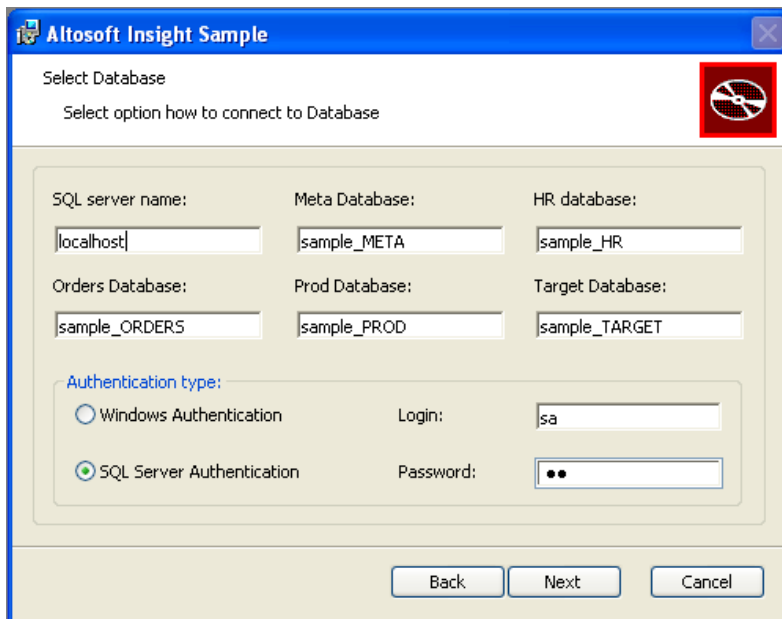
Altosoft Insight Sample

Select Database

Select option how to connect to Database

SQL server name:
localhost

Meta Database:
sample_META

HR database:
sample_HR

Orders Database:
sample_ORDERS

Prod Database:
sample_PROD

Target Database:
sample_TARGET

Authentication type:

Windows Authentication

SQL Server Authentication

Login:
sa

Password:
••

Back

Next

Cancel